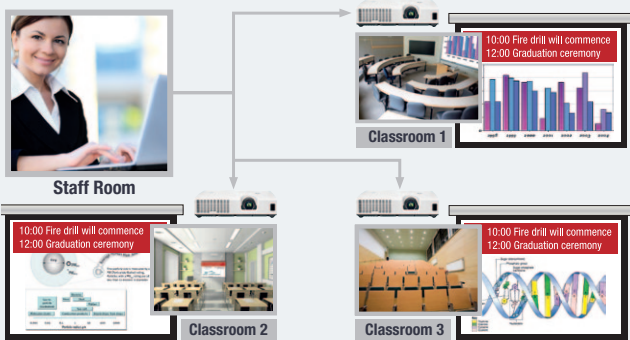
10:00 Fire drill will commence
12:00 Graduation ceremony

Classroom 1

Staff Room

10:00 Fire drill will commence
12:00 Graduation ceremony

Classroom 2

10:00 Fire drill will commence
12:00 Graduation ceremony

Classroom 3